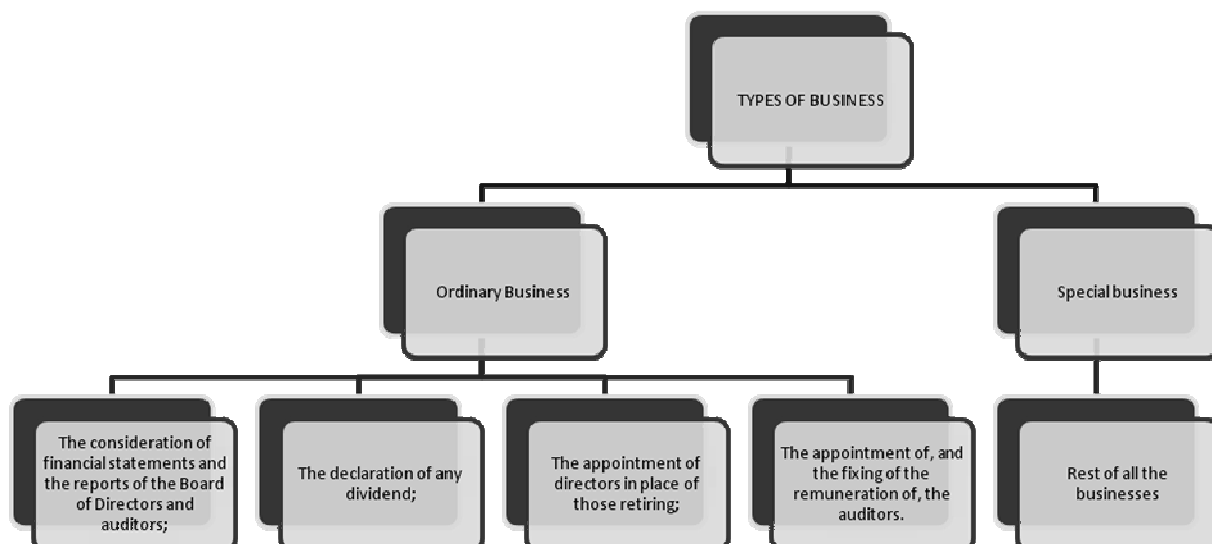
TYPES OF BUSINESS

Ordinary Business

Special business

The consideration of financial statements and the reports of the Board of Directors and auditors;

The declaration of any dividend;

The appointment of directors in place of those retiring;

The appointment of, and the fixing of the remuneration of, the auditors.

Rest of all the businesses